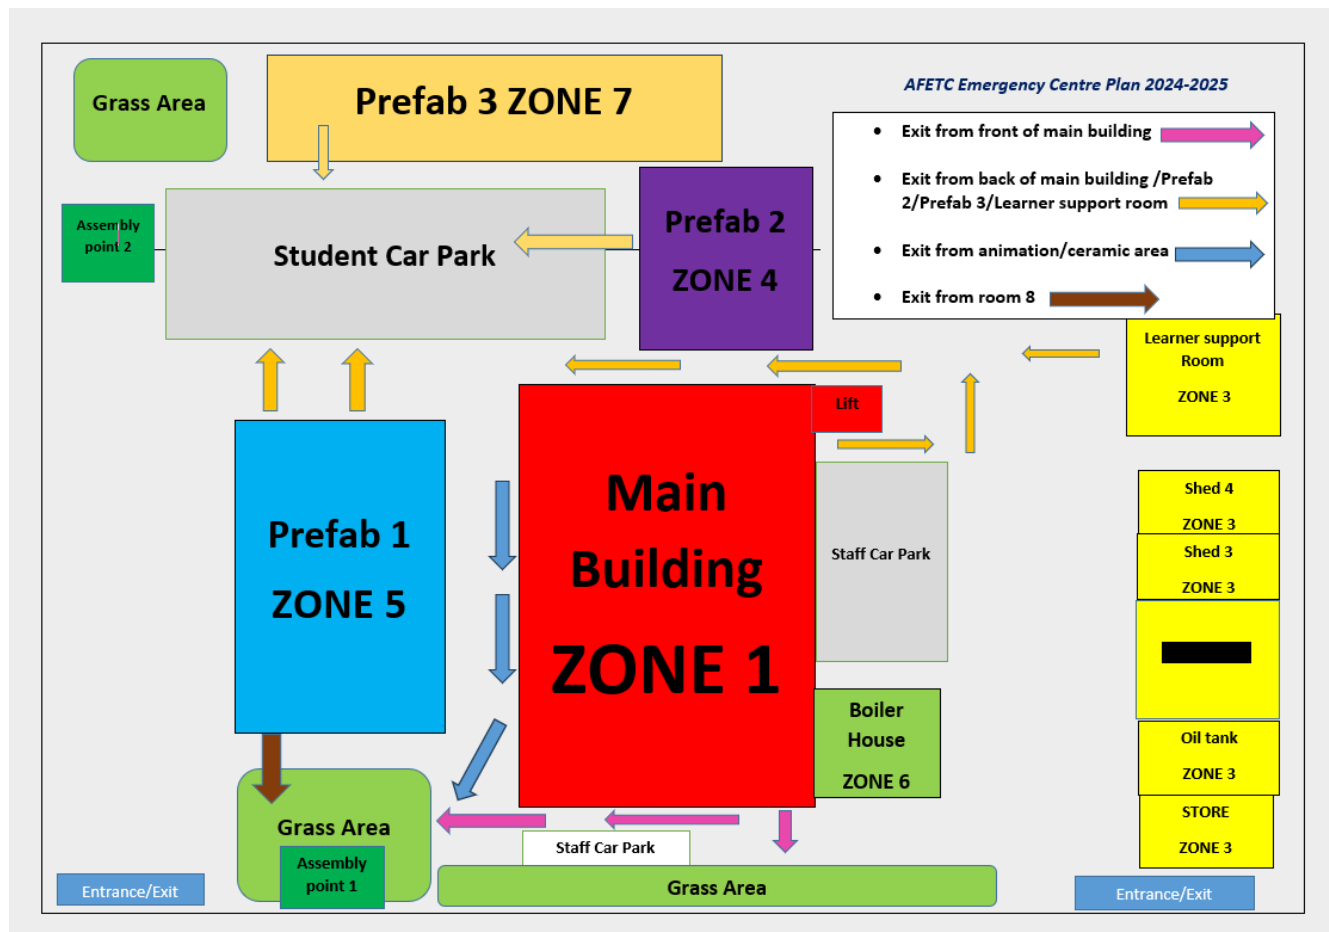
Grass Area

Prefab 3 ZONE 7

AFETC Emergency Centre Plan 2024-2025

- Exit from front of main building
- Exit from back of main building /Prefab 2/Prefab 3/Learner support room
- Exit from animation/ceramic area
- Exit from room 8

Assembly point 2

Student Car Park

Prefab 2

ZONE 4

Learner support Room

ZONE 3

Lift

Main Building

ZONE 1

Prefab 1

ZONE 5

Staff Car Park

Shed 4

ZONE 3

Shed 3

ZONE 3

Boiler House

ZONE 6

Oil tank

ZONE 3

STORE

ZONE 3

Grass Area

Assembly point 1

Staff Car Park

Grass Area

Entrance/Exit

Entrance/Exit